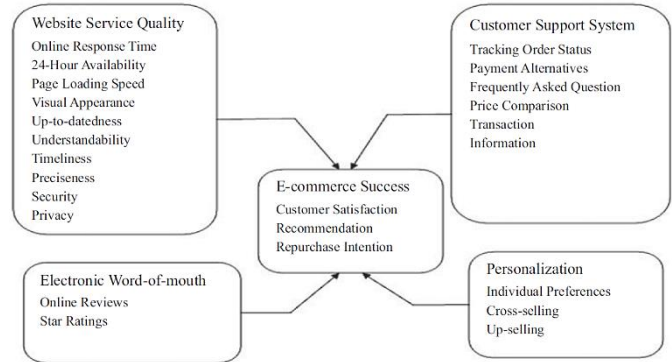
Website Service Quality
Online Response Time
24-Hour Availability
Page Loading Speed
Visual Appearance
Up-to-datedness
Understandability
Timeliness
Preciseness
Security
Privacy

Customer Support System
Tracking Order Status
Payment Alternatives
Frequently Asked Question
Price Comparison
Transaction
Information

E-commerce Success
Customer Satisfaction
Recommendation
Repurchase Intention

Electronic Word-of-mouth
Online Reviews
Star Ratings

Personalization
Individual Preferences
Cross-selling
Up-selling